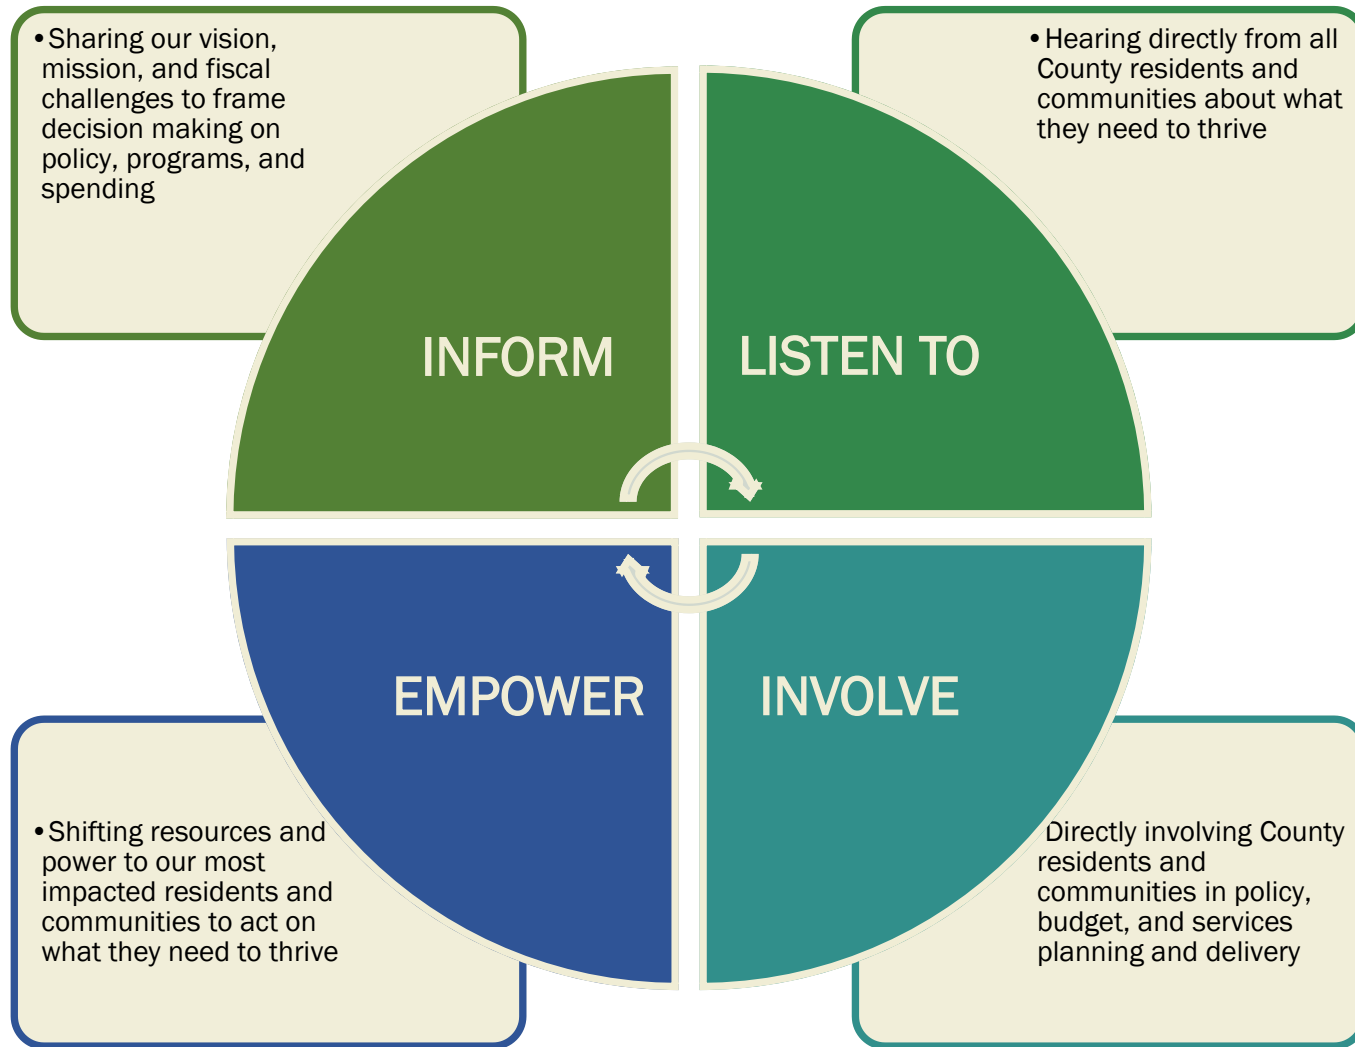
• Sharing our vision, mission, and fiscal challenges to frame decision making on policy, programs, and spending

• Hearing directly from all County residents and communities about what they need to thrive

INFORM

LISTEN TO

EMPOWER

INVOLVE

• Shifting resources and power to our most impacted residents and communities to act on what they need to thrive

Directly involving County residents and communities in policy, budget, and services planning and delivery